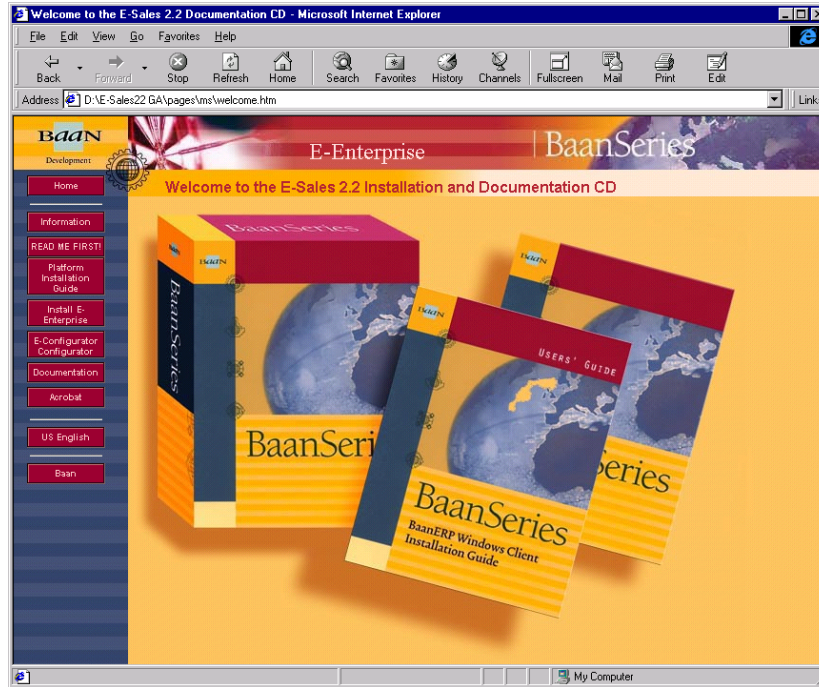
Welcome to the E-Sales 2.2 Documentation CD - Microsoft Internet Explorer

File Edit View Go Favorites Help

Back Forward Stop Refresh Home Search Favorites History Channels Fullscreen Mail Print Edit

Address D:\E-Sales22 GA\pages\ms\welcome.htm

Link

BAAN
Development

E-Enterprise

BaanSeries

Home

Welcome to the E-Sales 2.2 Installation and Documentation CD

Information

READ ME FIRST!

Platform Installation Guide

Install E-Enterprise

E-Configurator Configurator

Documentation

Acrobat

US English

Baan

BaanSeries

BAAN

BaanSeries

BAAN

BAAN

BaanSeries

BAAN

Series

USERS' GUIDE

BaanSeries

BaanERP Windows Client Installation Guide

My Computer